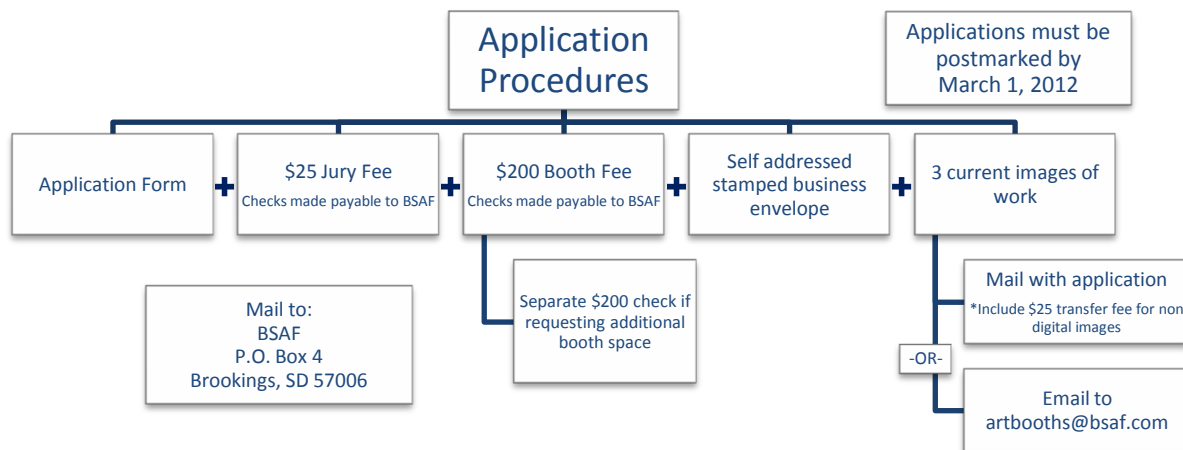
Application Procedures

Applications must be postmarked by March 1, 2012

Application Form

+

$25 Jury Fee
Checks made payable to BSAF

+

$200 Booth Fee
Checks made payable to BSAF

+

Self addressed stamped business envelope

+

3 current images of work

Separate $200 check if requesting additional booth space

Mail to:
BSAF
P.O. Box 4
Brookings, SD 57006

Mail with application
*Include $25 transfer fee for non digital images

-OR-

Email to
artbooths@bsaf.com